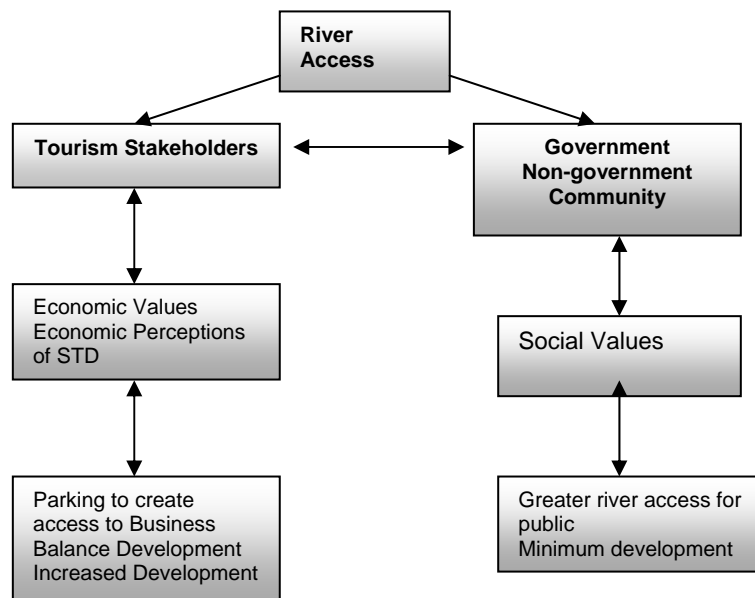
River Access

Tourism Stakeholders

Government
Non-government
Community

Economic Values
Economic Perceptions of STD

Social Values

Parking to create access to Business
Balance Development
Increased Development

Greater river access for public
Minimum development